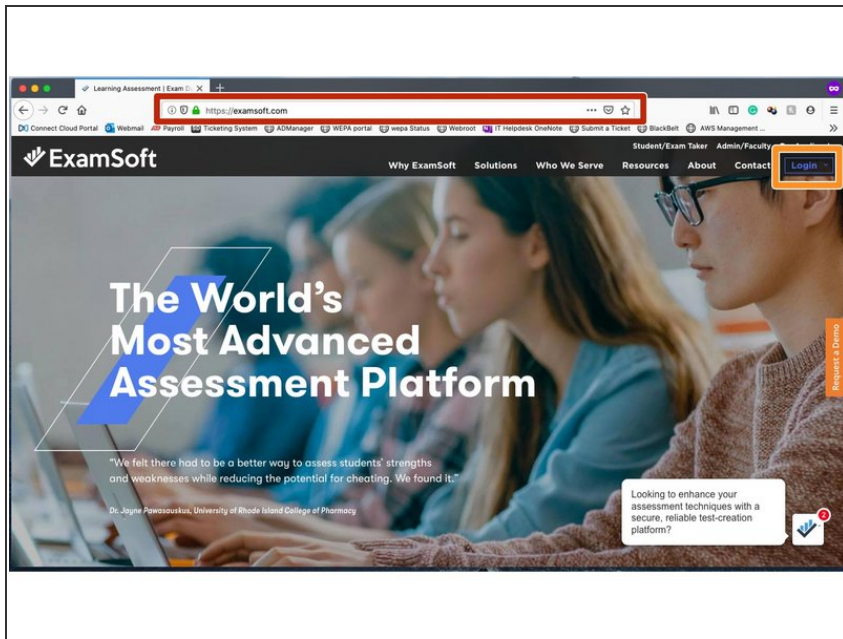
Learning Assessment | Exam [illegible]

https://examsoft.com

Connect Cloud Portal Webmail Payroll Ticketing System ADManager WEPA portal wepa Status Webroot IT Helpdesk OneNote Submit a Ticket BlackBelt AWS Management ...

Student/Exam Taker Admin/Faculty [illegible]

ExamSoft

Why ExamSoft Solutions Who We Serve Resources About Contact Login

The World's Most Advanced Assessment Platform

"We felt there had to be a better way to assess students' strengths and weaknesses while reducing the potential for cheating. We found it."

Dr. Jayne Pawasauskus, University of Rhode Island College of Pharmacy

Request a Demo

Looking to enhance your assessment techniques with a secure, reliable test-creation platform?

2